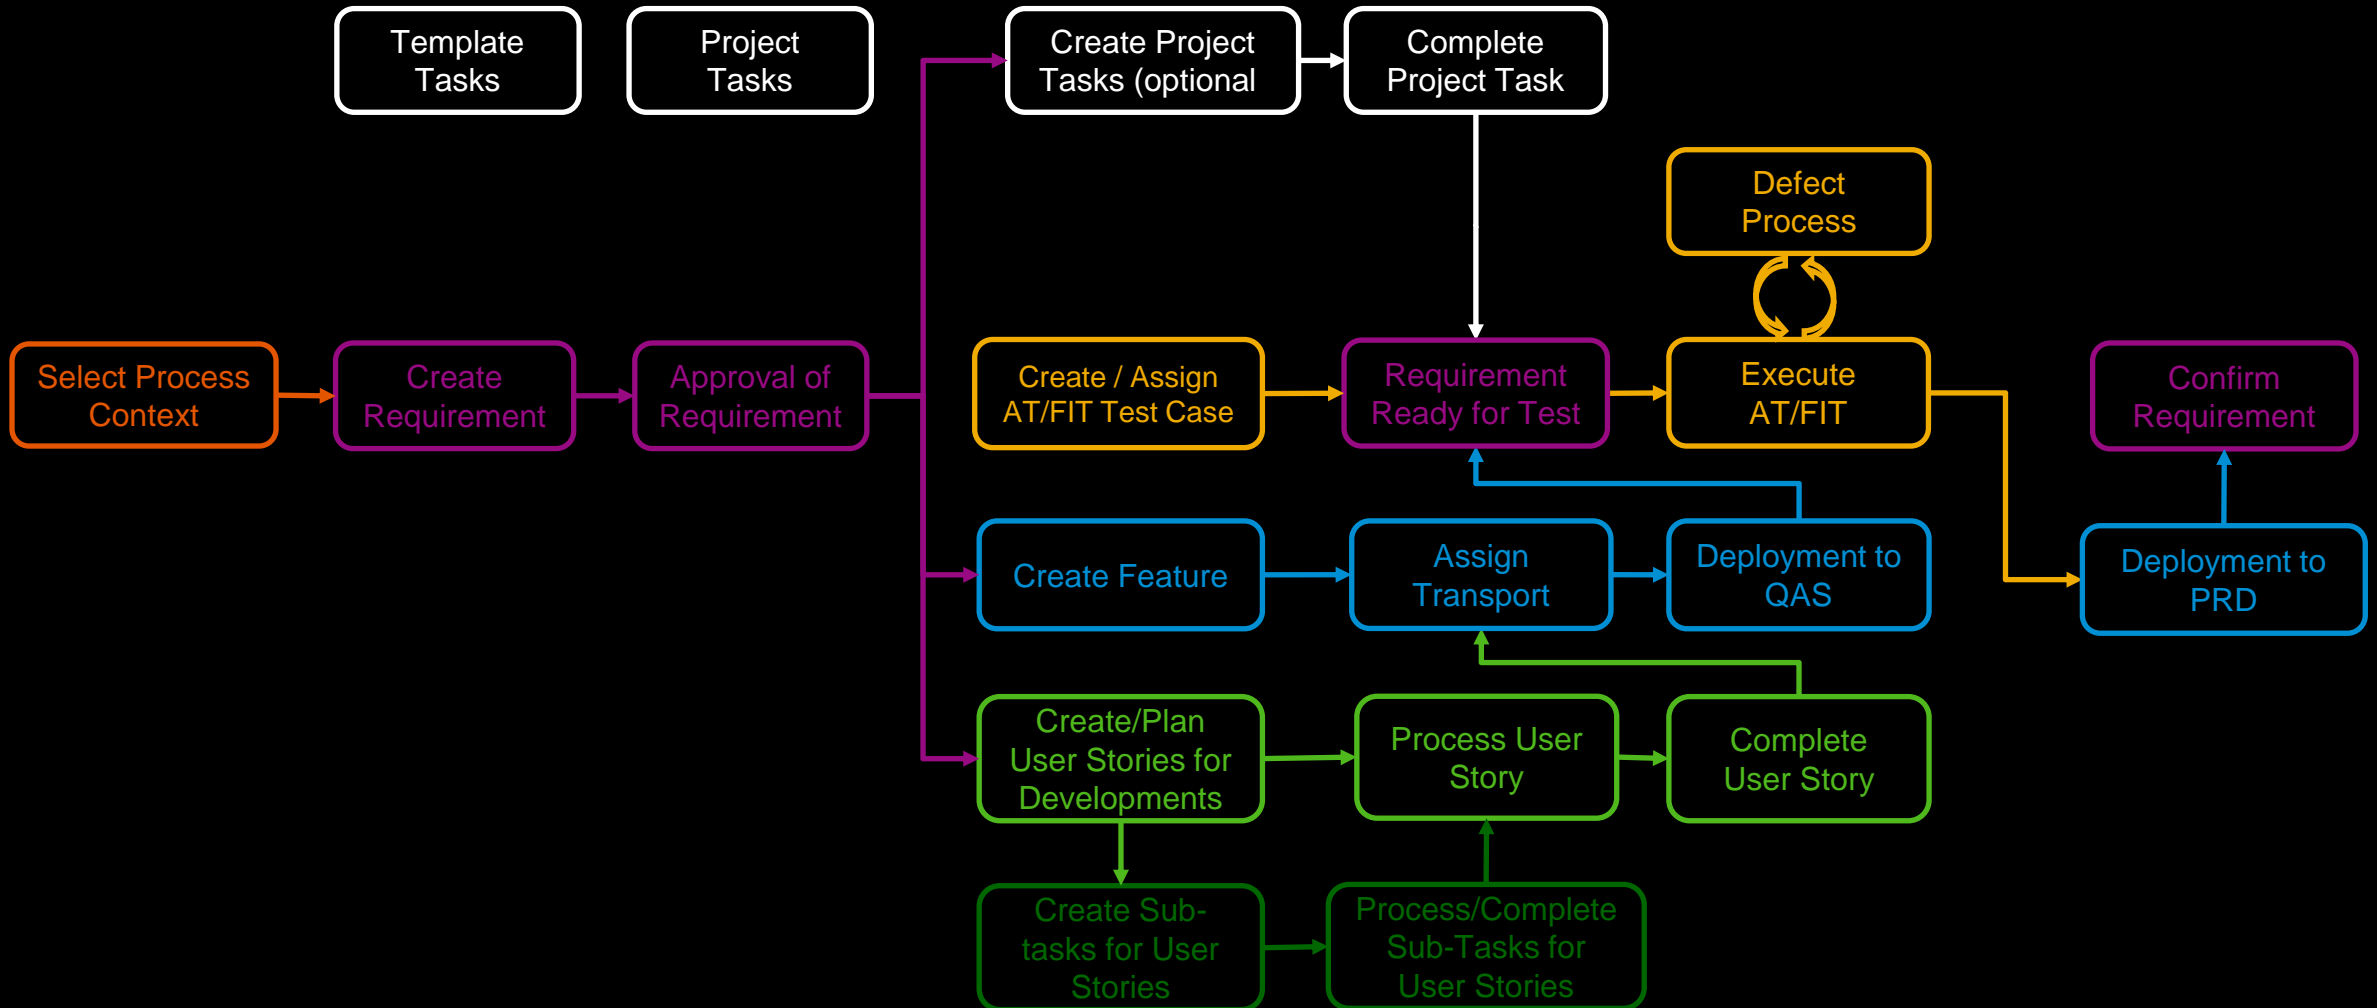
Template Tasks

Project Tasks

Create Project Tasks (optional

Complete Project Task

Defect Process

Select Process Context

Create Requirement

Approval of Requirement

Create / Assign AT/FIT Test Case

Requirement Ready for Test

Execute AT/FIT

Confirm Requirement

Create Feature

Assign Transport

Deployment to QAS

Deployment to PRD

Create/Plan User Stories for Developments

Process User Story

Complete User Story

Create Sub-tasks for User Stories

Process/Complete Sub-Tasks for User Stories